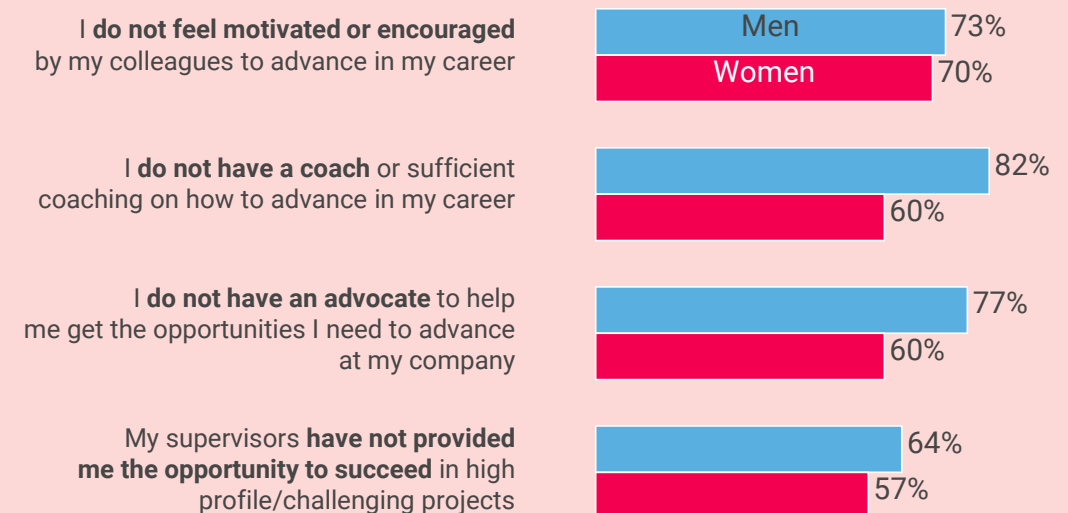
I do not feel motivated or encouraged by my colleagues to advance in my career

Men 73%
Women 70%

I do not have a coach or sufficient coaching on how to advance in my career

82%
60%

I do not have an advocate to help me get the opportunities I need to advance at my company

77%
60%

My supervisors have not provided me the opportunity to succeed in high profile/challenging projects

64%
57%